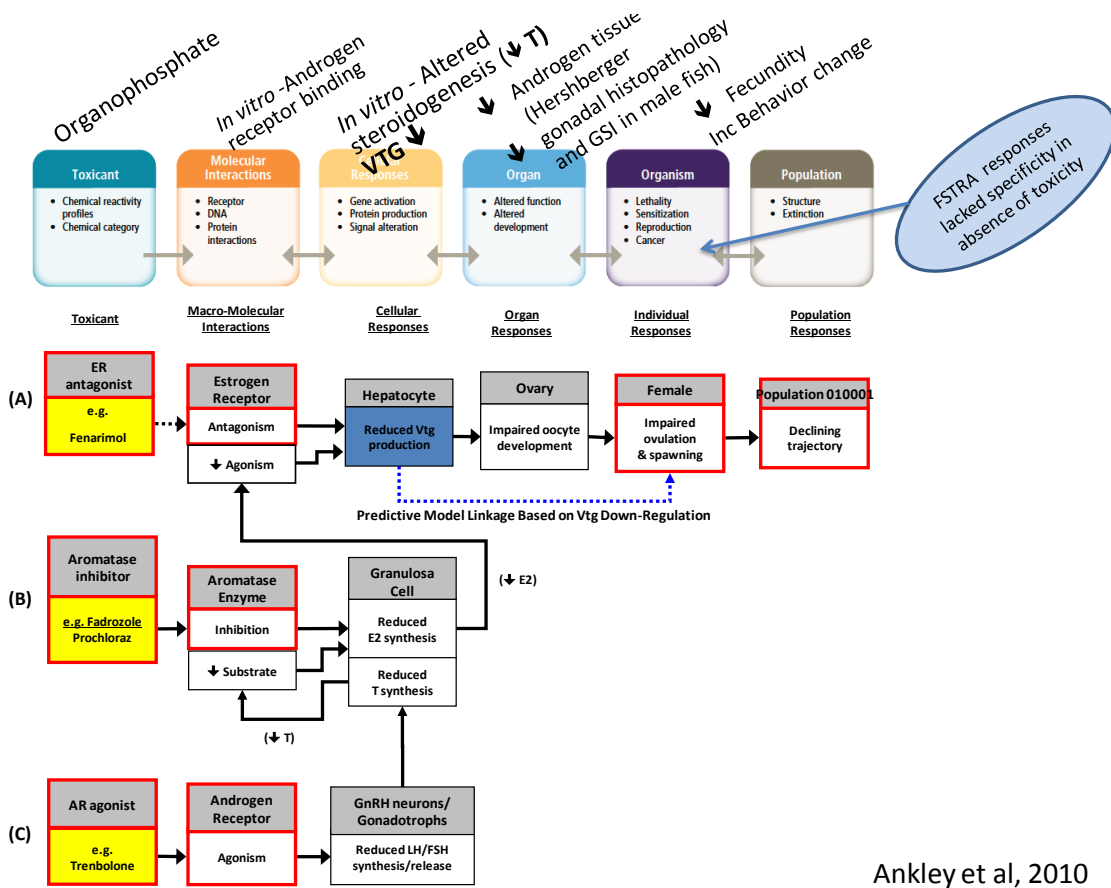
Organophosphate

In vitro -Androgen receptor binding

In vitro - Altered steroidogenesis (↓T) ↓ VTG

↓ Androgen tissue (Hershberger ↓ gonadal histopathology and GSI in male fish)

↓ Fecundity Inc Behavior change

Toxicant
• Chemical reactivity profiles
• Chemical category

Molecular Interactions
• Receptor
• DNA
• Protein interactions

Responses
• Gene activation
• Protein production
• Signal alteration

Organ
• Altered function
• Altered development

Organism
• Lethality
• Sensitization
• Reproduction
• Cancer

Population
• Structure
• Extinction

FSTRA responses lacked specificity in absence of toxicity

Toxicant

Macro-Molecular Interactions

Cellular Responses

Organ Responses

Individual Responses

Population Responses

(A)

ER antagonist

e.g. Fenarimol

Estrogen Receptor

Antagonism

↓ Agonism

Hepatocyte

Reduced Vtg production

Ovary

Impaired oocyte development

Female

Impaired ovulation & spawning

Population 010001

Declining trajectory

Predictive Model Linkage Based on Vtg Down-Regulation

(B)

Aromatase inhibitor

e.g. Fadrozole Prochloraz

Aromatase Enzyme

Inhibition

↓ Substrate

Granulosa Cell

Reduced E2 synthesis

Reduced T synthesis

(↓ E2)

(↓ T)

(C)

AR agonist

e.g. Trenbolone

Androgen Receptor

Agonism

GnRH neurons/ Gonadotrophs

Reduced LH/FSH synthesis/release

Ankley et al, 2010